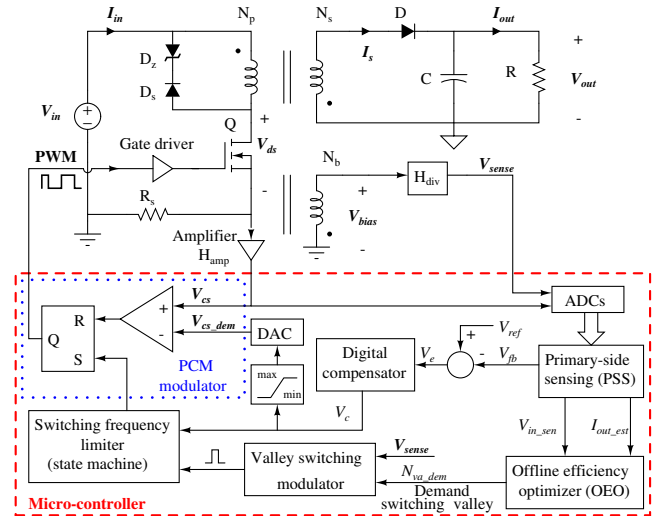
$I_{in}$
N$_p$
N$_s$
D
$I_{out}$
+
D$_z$
D$_s$
$I_s$
C
R
$V_{out}$
$V_{in}$
Q
+
$V_{ds}$
-
PWM
Gate driver
N$_b$
H$_{div}$
$V_{sense}$
-
+
R$_s$
$V_{bias}$
Amplifier
H$_{amp}$
-
$V_{cs}$
ADCs
Q
R
S
+
-
$V_{cs\_dem}$
DAC
$V_{ref}$
+
Digital compensator
$V_e$
-
$V_{fb}$
Primary-side sensing (PSS)
PCM modulator
max
min
$V_c$
Switching frequency limiter (state machine)
$V_{sense}$
$V_{in\_sen}$
$I_{out\_est}$
Valley switching modulator
$N_{va\_dem}$
Demand switching valley
Offline efficiency optimizer (OEO)
Micro-controller